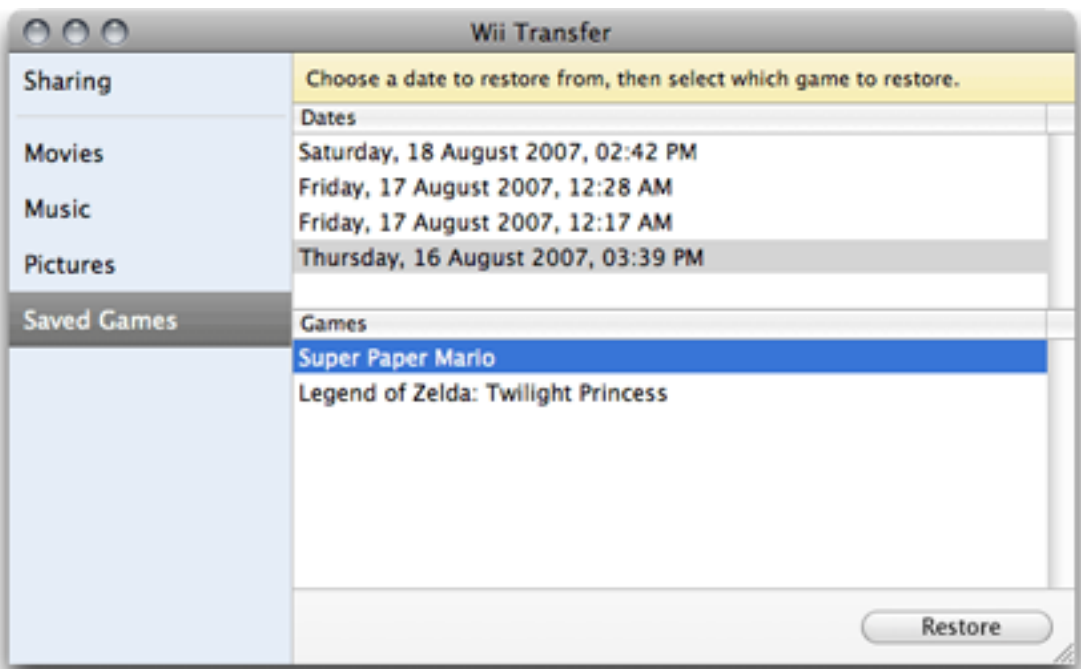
Wii Transfer

Sharing

Movies

Music

Pictures

Saved Games

Choose a date to restore from, then select which game to restore.

Dates

Saturday, 18 August 2007, 02:42 PM

Friday, 17 August 2007, 12:28 AM

Friday, 17 August 2007, 12:17 AM

Thursday, 16 August 2007, 03:39 PM

Games

Super Paper Mario

Legend of Zelda: Twilight Princess

Restore